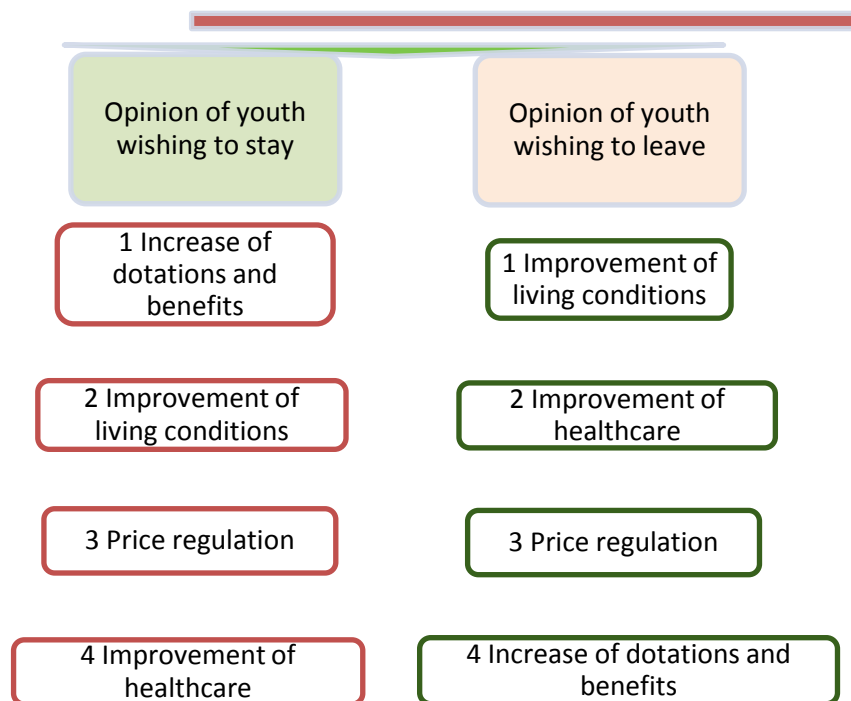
Opinion of youth wishing to stay

Opinion of youth wishing to leave

1 Increase of dotations and benefits

2 Improvement of living conditions

3 Price regulation

4 Improvement of healthcare

1 Improvement of living conditions

2 Improvement of healthcare

3 Price regulation

4 Increase of dotations and benefits